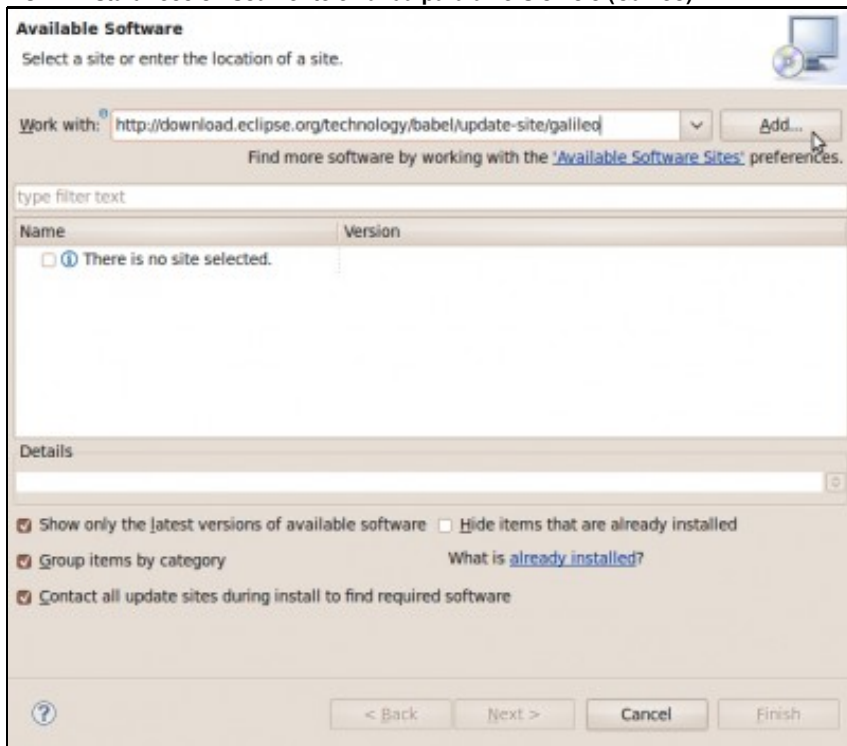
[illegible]

Available Software

Select a site or enter the location of a site.

Work with: http://download.eclipse.org/technology/babel/update-site/galileo

Add...

Find more software by working with the 'Available Software Sites' preferences.

type filter text

| Name | Version |
|---|---|
| There is no site selected. | |

Details

Show only the latest versions of available software

Hide items that are already installed

Group items by category

What is already installed?

Contact all update sites during install to find required software

< Back

Next >

Cancel

Finish